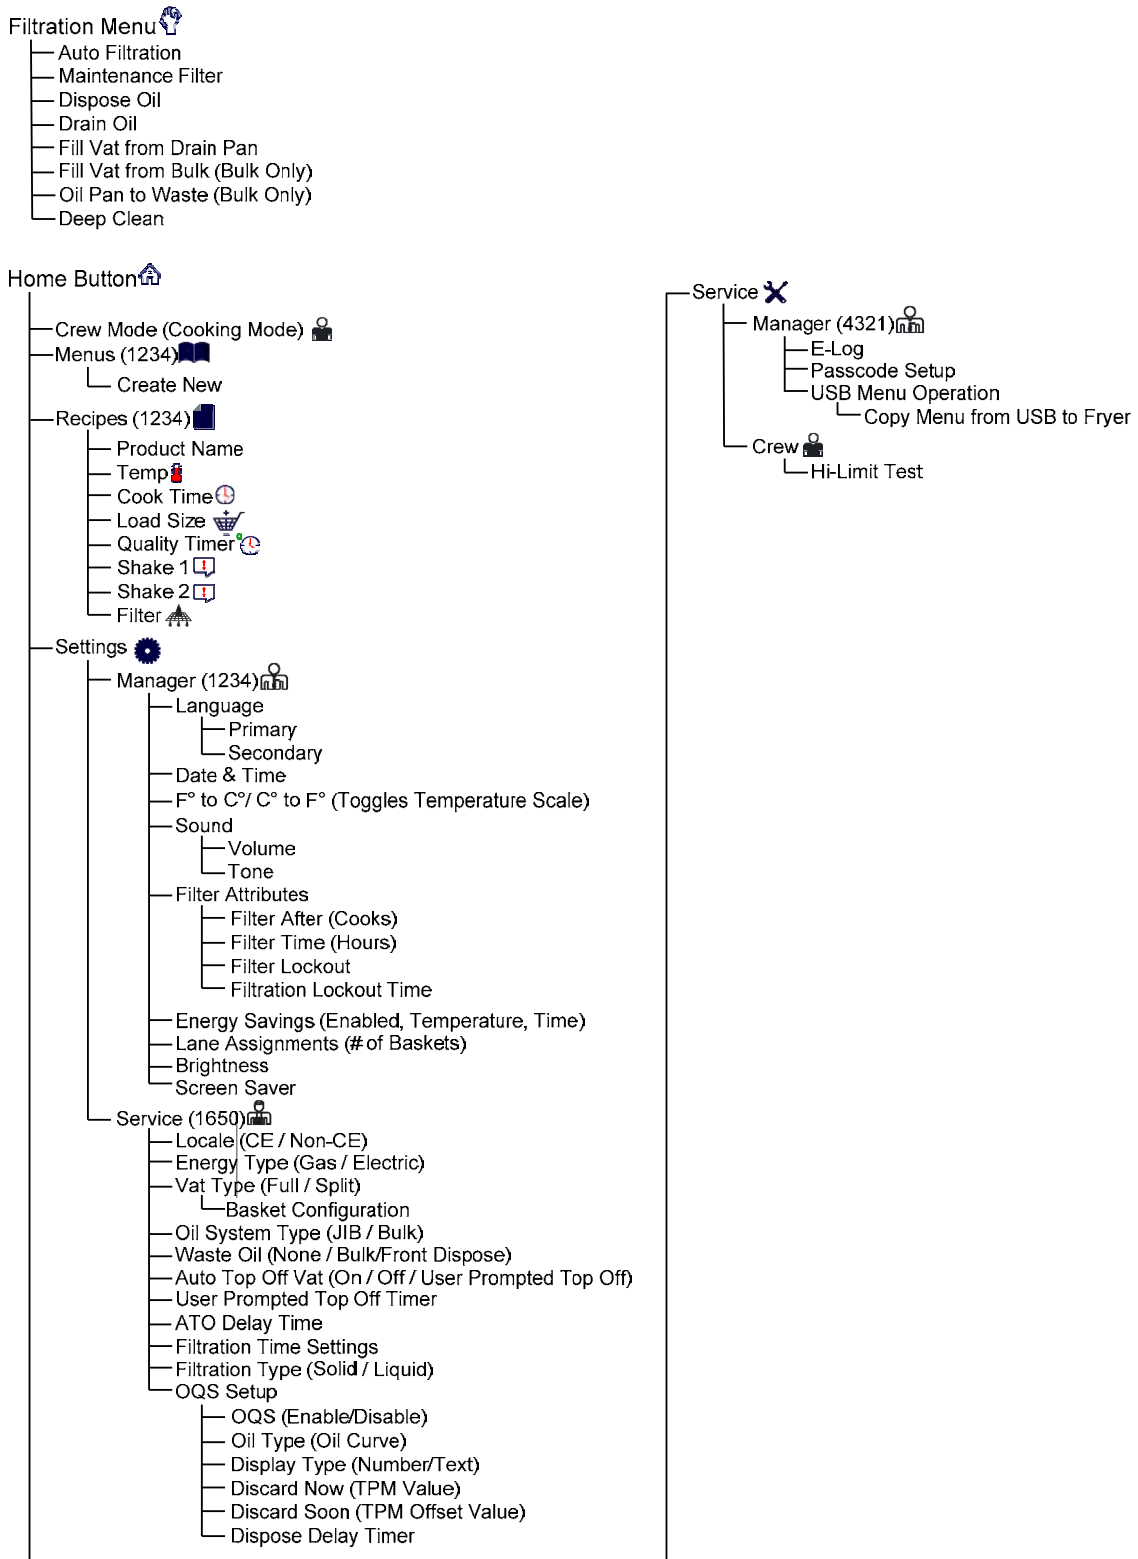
Filtration Menu
Auto Filtration
Maintenance Filter
Dispose Oil
Drain Oil
Fill Vat from Drain Pan
Fill Vat from Bulk (Bulk Only)
Oil Pan to Waste (Bulk Only)
Deep Clean

Home Button
Crew Mode (Cooking Mode)
Menus (1234)
Create New
Recipes (1234)
Product Name
Temp
Cook Time
Load Size
Quality Timer
Shake 1
Shake 2
Filter
Settings
Manager (1234)
Language
Primary
Secondary
Date & Time
F° to C°/ C° to F° (Toggles Temperature Scale)
Sound
Volume
Tone
Filter Attributes
Filter After (Cooks)
Filter Time (Hours)
Filter Lockout
Filtration Lockout Time
Energy Savings (Enabled, Temperature, Time)
Lane Assignments (# of Baskets)
Brightness
Screen Saver
Service (1650)
Locale (CE / Non-CE)
Energy Type (Gas / Electric)
Vat Type (Full / Split)
Basket Configuration
Oil System Type (JIB / Bulk)
Waste Oil (None / Bulk/Front Dispose)
Auto Top Off Vat (On / Off / User Prompted Top Off)
User Prompted Top Off Timer
ATO Delay Time
Filtration Time Settings
Filtration Type (Solid / Liquid)
OQS Setup
OQS (Enable/Disable)
Oil Type (Oil Curve)
Display Type (Number/Text)
Discard Now (TPM Value)
Discard Soon (TPM Offset Value)
Dispose Delay Timer

Service
Manager (4321)
E-Log
Passcode Setup
USB Menu Operation
Copy Menu from USB to Fryer
Crew
Hi-Limit Test